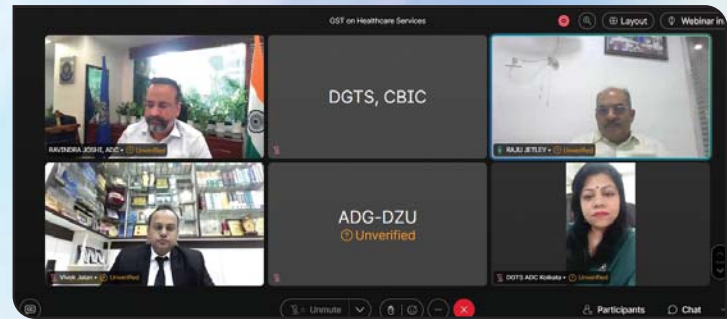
GST on Healthcare Services

Layout

Webinar in

RAVINDRA JOSHI, ADG • Unverified

DGTS, CBIC

RAJU JETLEY • Unverified

Vivek Jalan • Unverified

ADG-DZU
Unverified

DGTS ADG Kolkata • Unverified

Unmute

Participants

Chat